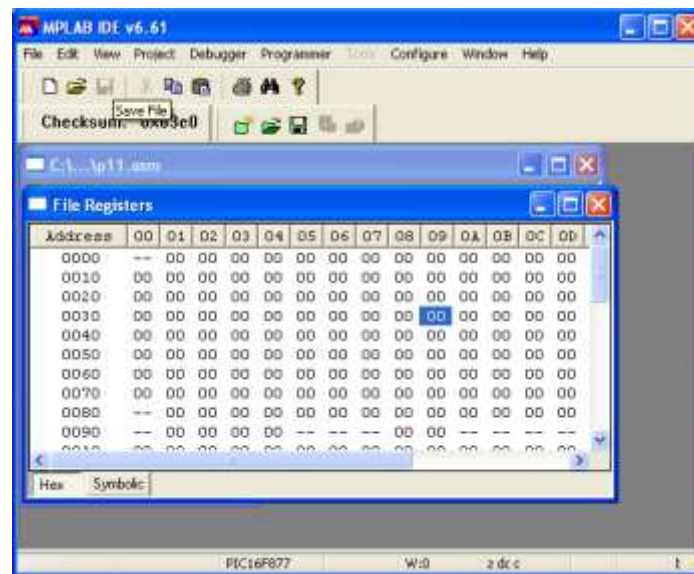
MPLAB IDE v6.61

File Edit View Project Debugger Programmer Tools Configure Window Help

Save File

Checksum: 0x63e0

C:\...\p11.asm

File Registers

| Address | 00 | 01 | 02 | 03 | 04 | 05 | 06 | 07 | 08 | 09 | 0A | 0B | 0C | 0D |
|---|---|---|---|---|---|---|---|---|---|---|---|---|---|---|
| 0000 | -- | 00 | 00 | 00 | 00 | 00 | 00 | 00 | 00 | 00 | 00 | 00 | 00 | 00 |
| 0010 | 00 | 00 | 00 | 00 | 00 | 00 | 00 | 00 | 00 | 00 | 00 | 00 | 00 | 00 |
| 0020 | 00 | 00 | 00 | 00 | 00 | 00 | 00 | 00 | 00 | 00 | 00 | 00 | 00 | 00 |
| 0030 | 00 | 00 | 00 | 00 | 00 | 00 | 00 | 00 | 00 | 00 | 00 | 00 | 00 | 00 |
| 0040 | 00 | 00 | 00 | 00 | 00 | 00 | 00 | 00 | 00 | 00 | 00 | 00 | 00 | 00 |
| 0050 | 00 | 00 | 00 | 00 | 00 | 00 | 00 | 00 | 00 | 00 | 00 | 00 | 00 | 00 |
| 0060 | 00 | 00 | 00 | 00 | 00 | 00 | 00 | 00 | 00 | 00 | 00 | 00 | 00 | 00 |
| 0070 | 00 | 00 | 00 | 00 | 00 | 00 | 00 | 00 | 00 | 00 | 00 | 00 | 00 | 00 |
| 0080 | -- | 00 | 00 | 00 | 00 | 00 | 00 | 00 | 00 | 00 | 00 | 00 | 00 | 00 |
| 0090 | -- | 00 | 00 | 00 | 00 | -- | -- | -- | 00 | 00 | -- | -- | -- | -- |

Hex Symbolic

PIC16F877 W:0 z dc c